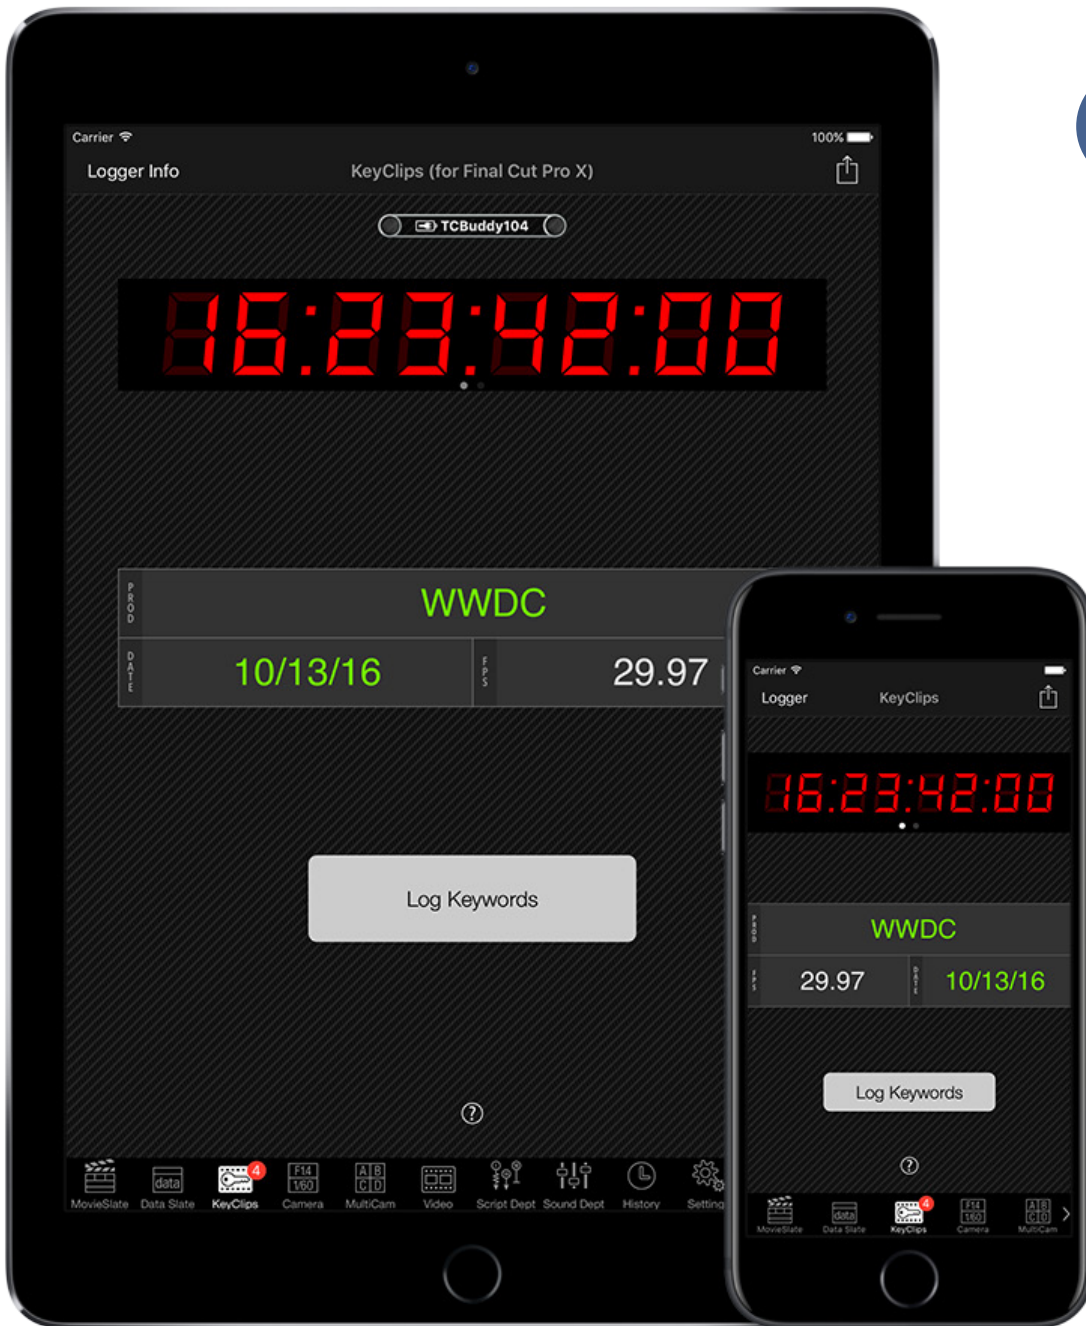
Carrier
100%
Logger Info
KeyClips (for Final Cut Pro X)
TCBuddy104
16:23:42:00
PROD
WWDC
DATE
10/13/16
FPS
29.97
Log Keywords
?
MovieSlate
data
Data Slate
4
KeyClips
F14
1/60
Camera
A B
C D
MultiCam
Video
Script Dept
Sound Dept
History
Setting

Carrier
Logger
KeyClips
16:23:42:00
PROD
WWDC
FPS
29.97
DATE
10/13/16
Log Keywords
?
MovieSlate
data
Data Slate
4
KeyClips
F14
1/60
Camera
A B
C D
MultiCam